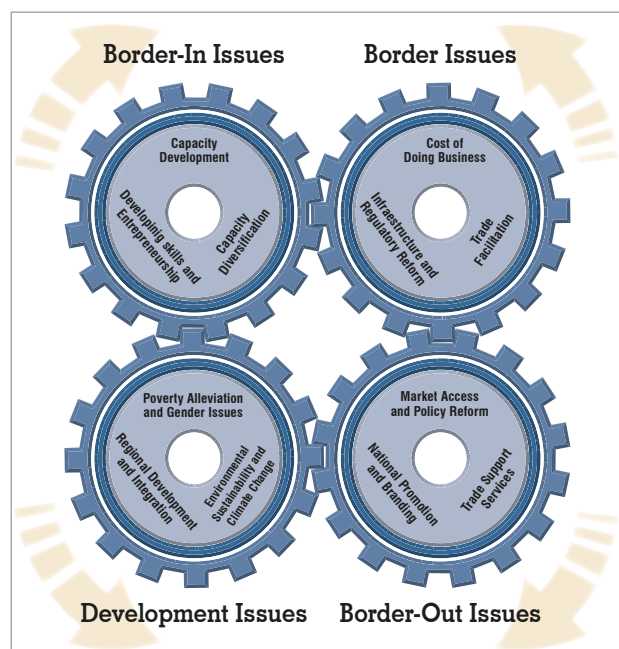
Border-In Issues

Capacity Development

Developing skills and Entrepreneurship

Capacity Diversification

Border Issues

Cost of Doing Business

Infrastructure and Regulatory Reform

Trade Facilitation

Poverty Alleviation and Gender Issues

Regional Development and Integration

Environmental Sustainability and Climate Change

Market Access and Policy Reform

National Promotion and Branding

Trade Support Services

Development Issues

Border-Out Issues